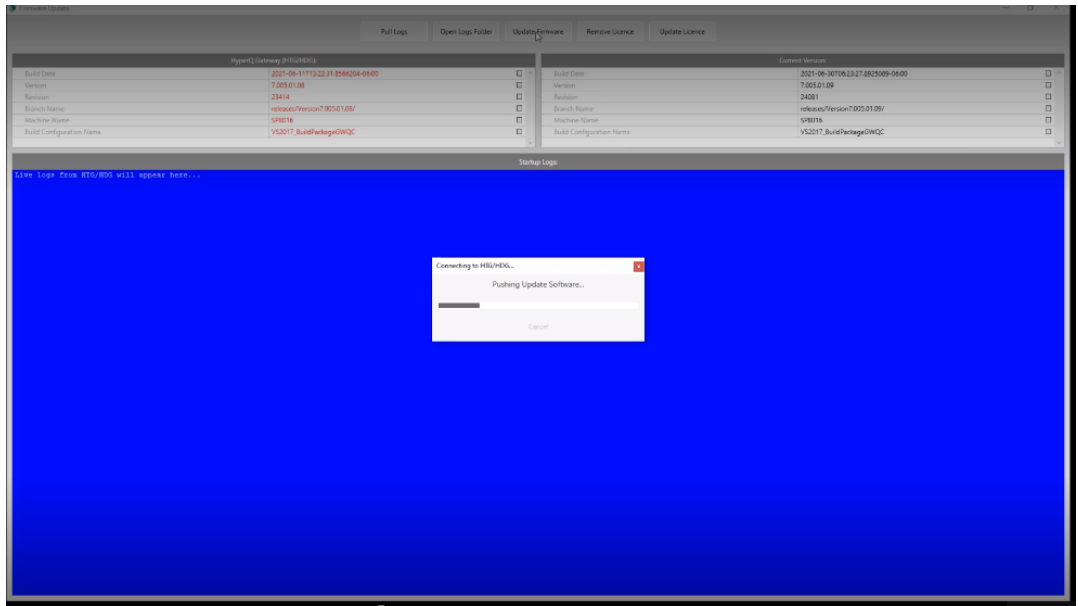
Firmware Update

Pull Logs | Open Logs Folder | Update Firmware | Remove Licence | Update Licence

HyperIQ Gateway (HTG/HDG)

| | |
|---|---|
| Build Date | 2021-06-11T12:22:31.8566204-06:00 |
| Version | 7.005.01.08 |
| Revision | 23414 |
| Branch Name | releases/Version7.005.01.08/ |
| Machine Name | SPB016 |
| Build Configuration Name | VS2017_BuildPackageGWQC |

Current Version

| | |
|---|---|
| Build Date | 2021-06-30T06:23:27.8925009-06:00 |
| Version | 7.005.01.09 |
| Revision | 24081 |
| Branch Name | releases/Version7.005.01.09/ |
| Machine Name | SPB016 |
| Build Configuration Name | VS2017_BuildPackageGWQC |

Startup Logs

Live logs from HTG/HDG will appear here...

Connecting to HTG/HDG...

Pushing Update Software...

Cancel